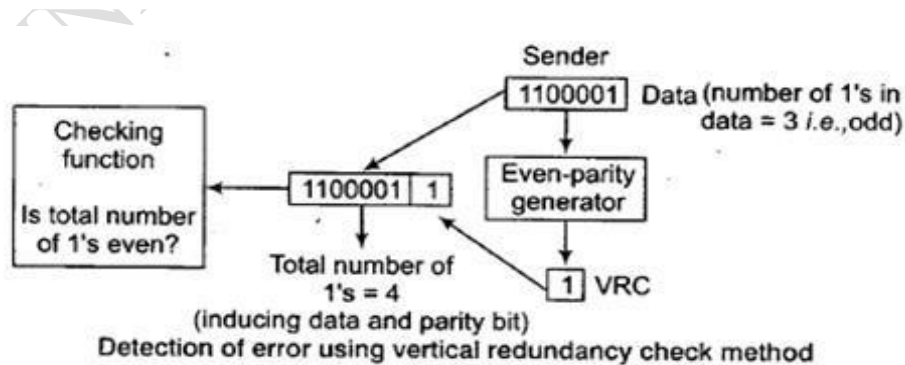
Sender

1100001 Data (number of 1's in data = 3 i.e., odd)

Checking function

Is total number of 1's even?

1100001 1

Even-parity generator

Total number of 1's = 4 (inducing data and parity bit)

1 VRC

Detection of error using vertical redundancy check method